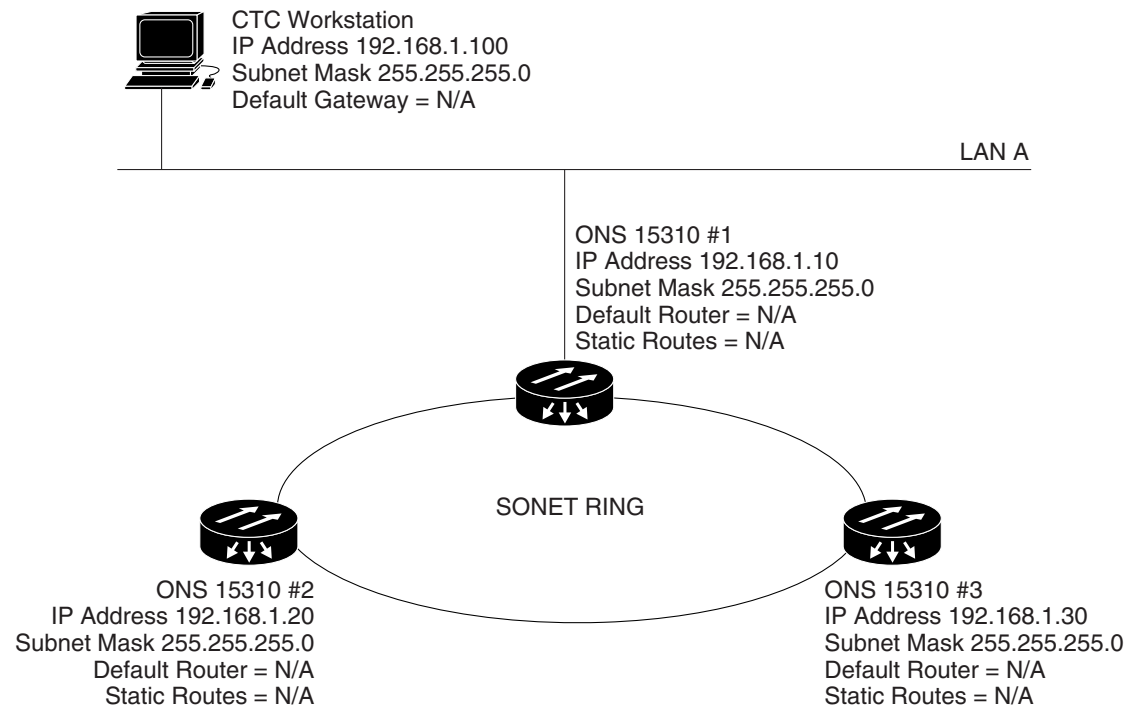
CTC Workstation
IP Address 192.168.1.100
Subnet Mask 255.255.255.0
Default Gateway = N/A

LAN A

ONS 15310 #1
IP Address 192.168.1.10
Subnet Mask 255.255.255.0
Default Router = N/A
Static Routes = N/A

SONET RING

ONS 15310 #2
IP Address 192.168.1.20
Subnet Mask 255.255.255.0
Default Router = N/A
Static Routes = N/A

ONS 15310 #3
IP Address 192.168.1.30
Subnet Mask 255.255.255.0
Default Router = N/A
Static Routes = N/A